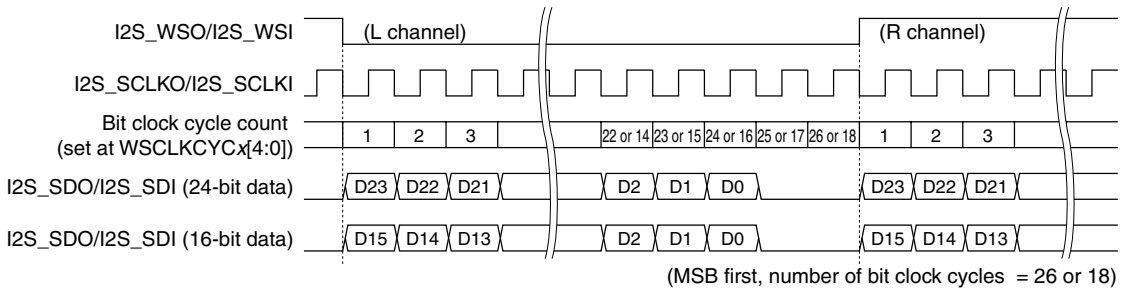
I2S_WSO/I2S_WSI
(L channel)
(R channel)

I2S_SCLKO/I2S_SCLKI

Bit clock cycle count (set at WSCLKCYC*x*[4:0])
1 2 3 22 or 14 23 or 15 24 or 16 25 or 17 26 or 18 1 2 3

I2S_SDO/I2S_SDI (24-bit data)
D23 D22 D21 D2 D1 D0 D23 D22 D21

I2S_SDO/I2S_SDI (16-bit data)
D15 D14 D13 D2 D1 D0 D15 D14 D13

(MSB first, number of bit clock cycles = 26 or 18)